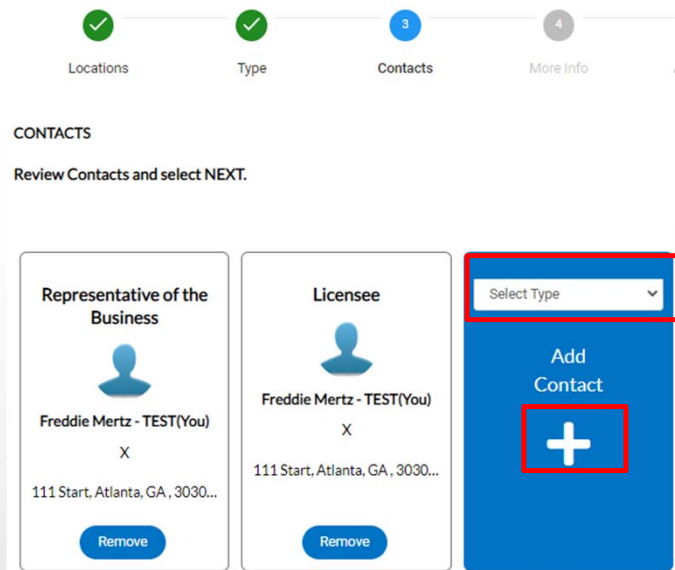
Locations

Type

3
Contacts

4
More Info

CONTACTS

Review Contacts and select NEXT.

Representative of the Business

Freddie Mertz - TEST(You)

X

111 Start, Atlanta, GA , 3030...

Remove

Licensee

Freddie Mertz - TEST(You)

X

111 Start, Atlanta, GA , 3030...

Remove

Select Type

Add Contact